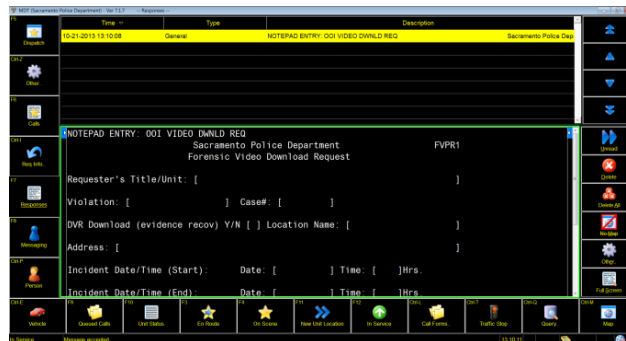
MDT (Sacramento Police Department) - Ver 7.1.7 --- Responses ---

F5 Dispatch

Ctrl-Z Other

F6 Calls

Ctrl-I Req Info

F7 Responses

F8 Messaging

Ctrl-P Person

| Time | Type | Description | |
|---|---|---|---|
| 10-21-2013 13:10:08 | General | NOTEPAD ENTRY: OOI VIDEO DWNLD REQ | Sacramento Police Dep |

NOTEPAD ENTRY: OOI VIDEO DWNLD REQ

Sacramento Police Department FVPR1

Forensic Video Download Request

Requester's Title/Unit: [ ]

Violation: [ ] Case#: [ ]

DVR Download (evidence recov) Y/N [ ] Location Name: [ ]

Address: [ ]

Incident Date/Time (Start): Date: [ ] Time: [ ]Hrs.

Incident Date/Time (End): Date: [ ] Time: [ ]Hrs.

Unread

Delete

Delete All

No Map

Other

Full Screen

Ctrl-E Vehicle

F9 Queued Calls

F10 Unit Status

F3 En Route

F4 On Scene

F11 New Unit Location

F12 In Service

Ctrl-L Call Forms

Ctrl-T Traffic Stop

Ctrl-Q Query

Ctrl-M Map

In Service

Message accepted

13:10:11